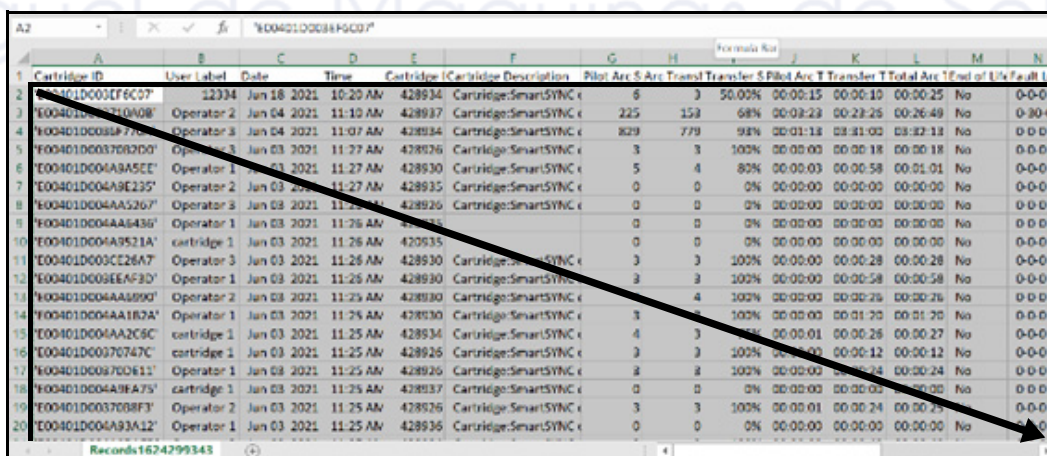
A2 fx 'E00401D00386F6C07'

Formula Bar

| | A | B | C | D | E | F | G | H | I | J | K | L | M | N |
|---|---|---|---|---|---|---|---|---|---|---|---|---|---|---|
| 1 | Cartridge ID | User Label | Date | Time | Cartridge I | Cartridge Description | Pilot Arc S | Arc Transf | Transfer S | Pilot Arc T | Transfer T | Total Arc T | End of Life | Fault L |
| 2 | '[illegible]03EF6C07' | 12334 | Jun 18 2021 | 10:20 AM | 428934 | Cartridge:SmartSYNC | 6 | 3 | 50.00% | 00:00:15 | 00:00:10 | 00:00:25 | No | 0-0-0 |
| 3 | 'E00401D0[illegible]710A08' | Operator 2 | Jun 04 2021 | 11:10 AM | 428937 | Cartridge:SmartSYNC | 225 | 153 | 68% | 00:03:23 | 00:23:26 | 00:26:49 | No | 0-30- |
| 4 | 'E00401D0038F77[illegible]' | Operator 3 | Jun 04 2021 | 11:07 AM | 428934 | Cartridge:SmartSYNC | 829 | 779 | 93% | 00:01:14 | 03:81:00 | 03:82:13 | No | 0-0-0 |
| 5 | 'E00401D0037082D0' | Operator 3 | Jun 03 2021 | 11:27 AM | 428926 | Cartridge:SmartSYNC | 3 | 3 | 100% | 00:00:00 | 00:00:18 | 00:00:18 | No | 0-0-0 |
| 6 | 'E00401D004A9A5EE' | Operator 1 | Jun 03 2021 | 11:27 AM | 428930 | Cartridge:SmartSYNC | 5 | 4 | 80% | 00:00:03 | 00:00:58 | 00:01:01 | No | 0-0-0 |
| 7 | 'E00401D004A9E235' | Operator 2 | Jun 03 2021 | 11:27 AM | 428935 | Cartridge:SmartSYNC | 0 | 0 | 0% | 00:00:00 | 00:00:00 | 00:00:00 | No | 0-0-0 |
| 8 | 'E00401D004AA5267' | Operator 3 | Jun 03 2021 | 11:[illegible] AM | 428926 | Cartridge:SmartSYNC | 0 | 0 | 0% | 00:00:00 | 00:00:00 | 00:00:00 | No | 0-0-0 |
| 9 | 'E00401D004AA6436' | Operator 1 | Jun 03 2021 | 11:26 AM | 4289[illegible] | | 0 | 0 | 0% | 00:00:00 | 00:00:00 | 00:00:00 | No | 0-0-0 |
| 10 | 'E00401D004A9521A' | cartridge 1 | Jun 03 2021 | 11:26 AM | 420935 | | 0 | 0 | 0% | 00:00:00 | 00:00:00 | 00:00:00 | No | 0-0-0 |
| 11 | 'E00401D003CE26A7' | Operator 3 | Jun 03 2021 | 11:26 AM | 428930 | Cartridge:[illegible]SYNC | 3 | 3 | 100% | 00:00:00 | 00:00:28 | 00:00:28 | No | 0-0-0 |
| 12 | 'E00401D003EEAF3D' | Operator 1 | Jun 03 2021 | 11:26 AM | 428930 | Cartridge:SmartSYN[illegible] | 3 | 3 | 100% | 00:00:00 | 00:00:58 | 00:00:58 | No | 0-0-0 |
| 13 | 'E00401D004AA6990' | Operator 2 | Jun 03 2021 | 11:25 AM | 428930 | Cartridge:SmartS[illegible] | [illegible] | 4 | 100% | 00:00:00 | 00:00:26 | 00:00:26 | No | 0-0-0 |
| 14 | 'E00401D004AA1B2A' | Operator 1 | Jun 03 2021 | 11:25 AM | 428930 | Cartridge:SmartSYNC | 3 | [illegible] | 100% | 00:00:00 | 00:01:20 | 00:01:20 | No | 0-0-0 |
| 15 | 'E00401D004AA2C6C' | cartridge 1 | Jun 03 2021 | 11:25 AM | 428934 | Cartridge:SmartSYNC | 4 | 3 | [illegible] | 00:00:01 | 00:00:26 | 00:00:27 | No | 0-0-0 |
| 16 | 'E00401D00370747C' | cartridge 1 | Jun 03 2021 | 11:25 AM | 428926 | Cartridge:SmartSYNC | 3 | 3 | 100% | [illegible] | 00:00:12 | 00:00:12 | No | 0-0-0 |
| 17 | 'E00401D003700E11' | Operator 1 | Jun 03 2021 | 11:25 AM | 428926 | Cartridge:SmartSYNC | 3 | 3 | 100% | 00:00:00 | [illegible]24 | 00:00:24 | No | 0-0-0 |
| 18 | 'E00401D004A9EA75' | cartridge 1 | Jun 03 2021 | 11:25 AM | 428937 | Cartridge:SmartSYNC | 0 | 0 | 0% | 00:00:00 | 00:00:0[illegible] | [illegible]:00 | No | 0-0-0 |
| 19 | 'E00401D0037008F3' | Operator 2 | Jun 03 2021 | 11:25 AM | 428926 | Cartridge:SmartSYNC | 3 | 3 | 100% | 00:00:01 | 00:00:24 | 00:00:25 | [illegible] | 0-0-0 |
| 20 | 'E00401D004A93A12' | Operator 1 | Jun 03 2021 | 11:25 AM | 428926 | Cartridge:SmartSYNC | 0 | 0 | 0% | 00:00:00 | 00:00:00 | 00:00:00 | No | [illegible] |

Records1624299343